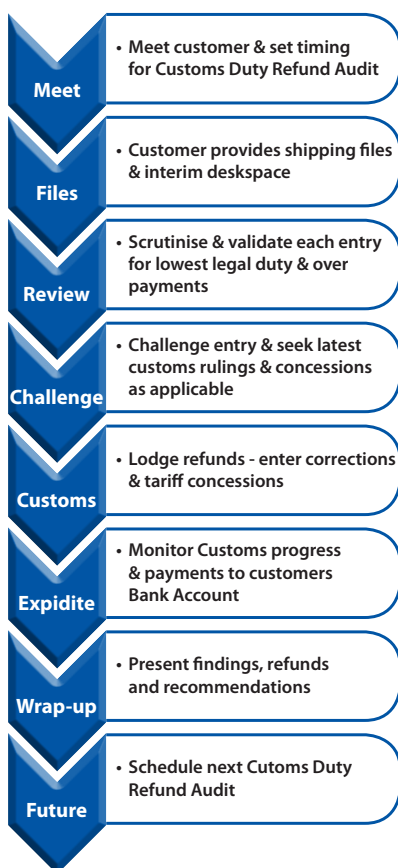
Meet

• Meet customer & set timing for Customs Duty Refund Audit

Files

• Customer provides shipping files & interim deskspace

Review

• Scrutinise & validate each entry for lowest legal duty & over payments

Challenge

• Challenge entry & seek latest customs rulings & concessions as applicable

Customs

• Lodge refunds - enter corrections & tariff concessions

Expidite

• Monitor Customs progress & payments to customers Bank Account

Wrap-up

• Present findings, refunds and recommendations

Future

• Schedule next Cutoms Duty Refund Audit